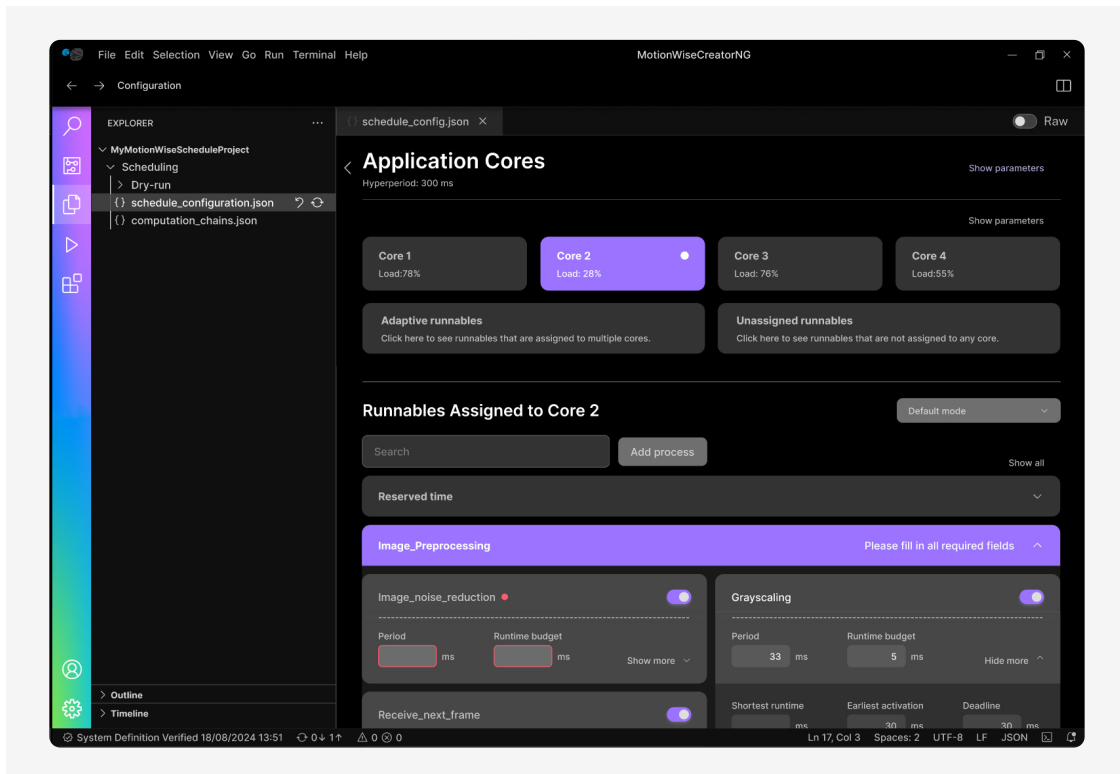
File Edit Selection View Go Run Terminal Help

MotionWiseCreatorNG

Configuration

EXPLORER ...

MyMotionWiseScheduleProject
Scheduling
Dry-run
{} schedule_configuration.json
{} computation_chains.json

Outline
Timeline

{} schedule_config.json ×

Raw

Application Cores
Hyperperiod: 300 ms

Show parameters

Show parameters

Core 1
Load:78%

Core 2
Load: 28%

Core 3
Load: 76%

Core 4
Load:55%

Adaptive runnables
Click here to see runnables that are assigned to multiple cores.

Unassigned runnables
Click here to see runnables that are not assigned to any core.

Runnables Assigned to Core 2

Default mode

Search

Add process

Show all

Reserved time

Image_Preprocessing

Please fill in all required fields

Image_noise_reduction

Period
ms
Runtime budget
ms
Show more

Grayscaling

Period
33 ms
Runtime budget
5 ms
Hide more

Shortest runtime
ms
Earliest activation
30 ms
Deadline
30 ms

Receive_next_frame

System Definition Verified 18/08/2024 13:51 0↓ 1↑ 0 0

Ln 17, Col 3 Spaces: 2 UTF-8 LF JSON